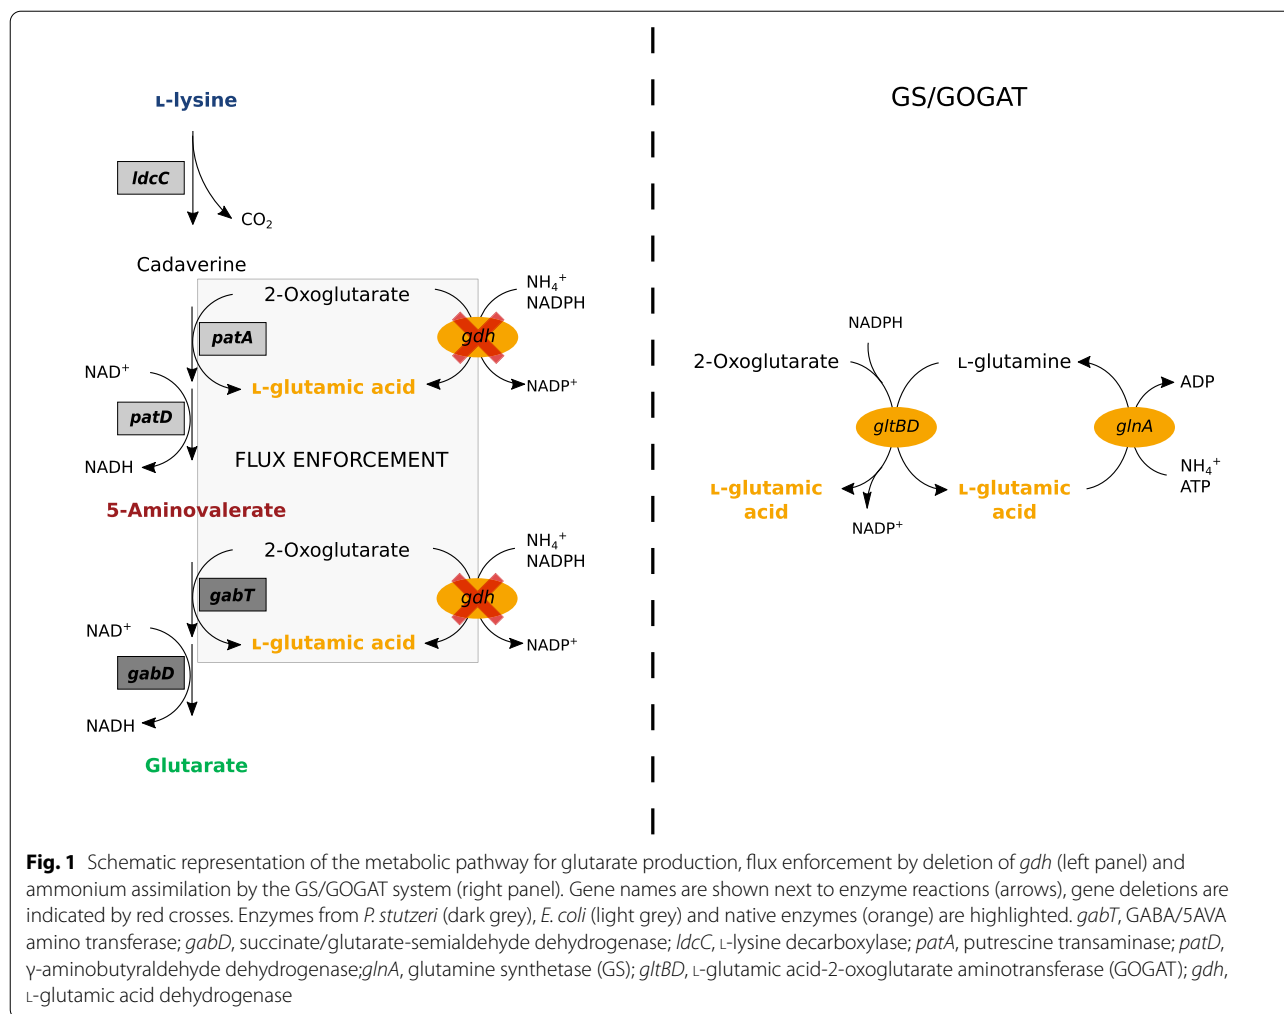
L-lysine

ldcC

$CO_2$

Cadaverine

2-Oxoglutarate

$NH_4^+$
NADPH

patA

gdh

NAD$^+$

L-glutamic acid

NADP$^+$

patD

NADH

FLUX ENFORCEMENT

5-Aminovalerate

2-Oxoglutarate

$NH_4^+$
NADPH

gabT

gdh

NAD$^+$

L-glutamic acid

NADP$^+$

gabD

NADH

Glutarate

GS/GOGAT

NADPH

2-Oxoglutarate

L-glutamine

ADP

gltBD

glnA

L-glutamic acid

L-glutamic acid

$NH_4^+$
ATP

NADP$^+$

**Fig. 1** Schematic representation of the metabolic pathway for glutarate production, flux enforcement by deletion of *gdh* (left panel) and ammonium assimilation by the GS/GOGAT system (right panel). Gene names are shown next to enzyme reactions (arrows), gene deletions are indicated by red crosses. Enzymes from *P. stutzeri* (dark grey), *E. coli* (light grey) and native enzymes (orange) are highlighted. *gabT*, GABA/5AVA amino transferase; *gabD*, succinate/glutarate-semialdehyde dehydrogenase; *ldcC*, L-lysine decarboxylase; *patA*, putrescine transaminase; *patD*, γ-aminobutyraldehyde dehydrogenase;*glnA*, glutamine synthetase (GS); *gltBD*, L-glutamic acid-2-oxoglutarate aminotransferase (GOGAT); *gdh*, L-glutamic acid dehydrogenase